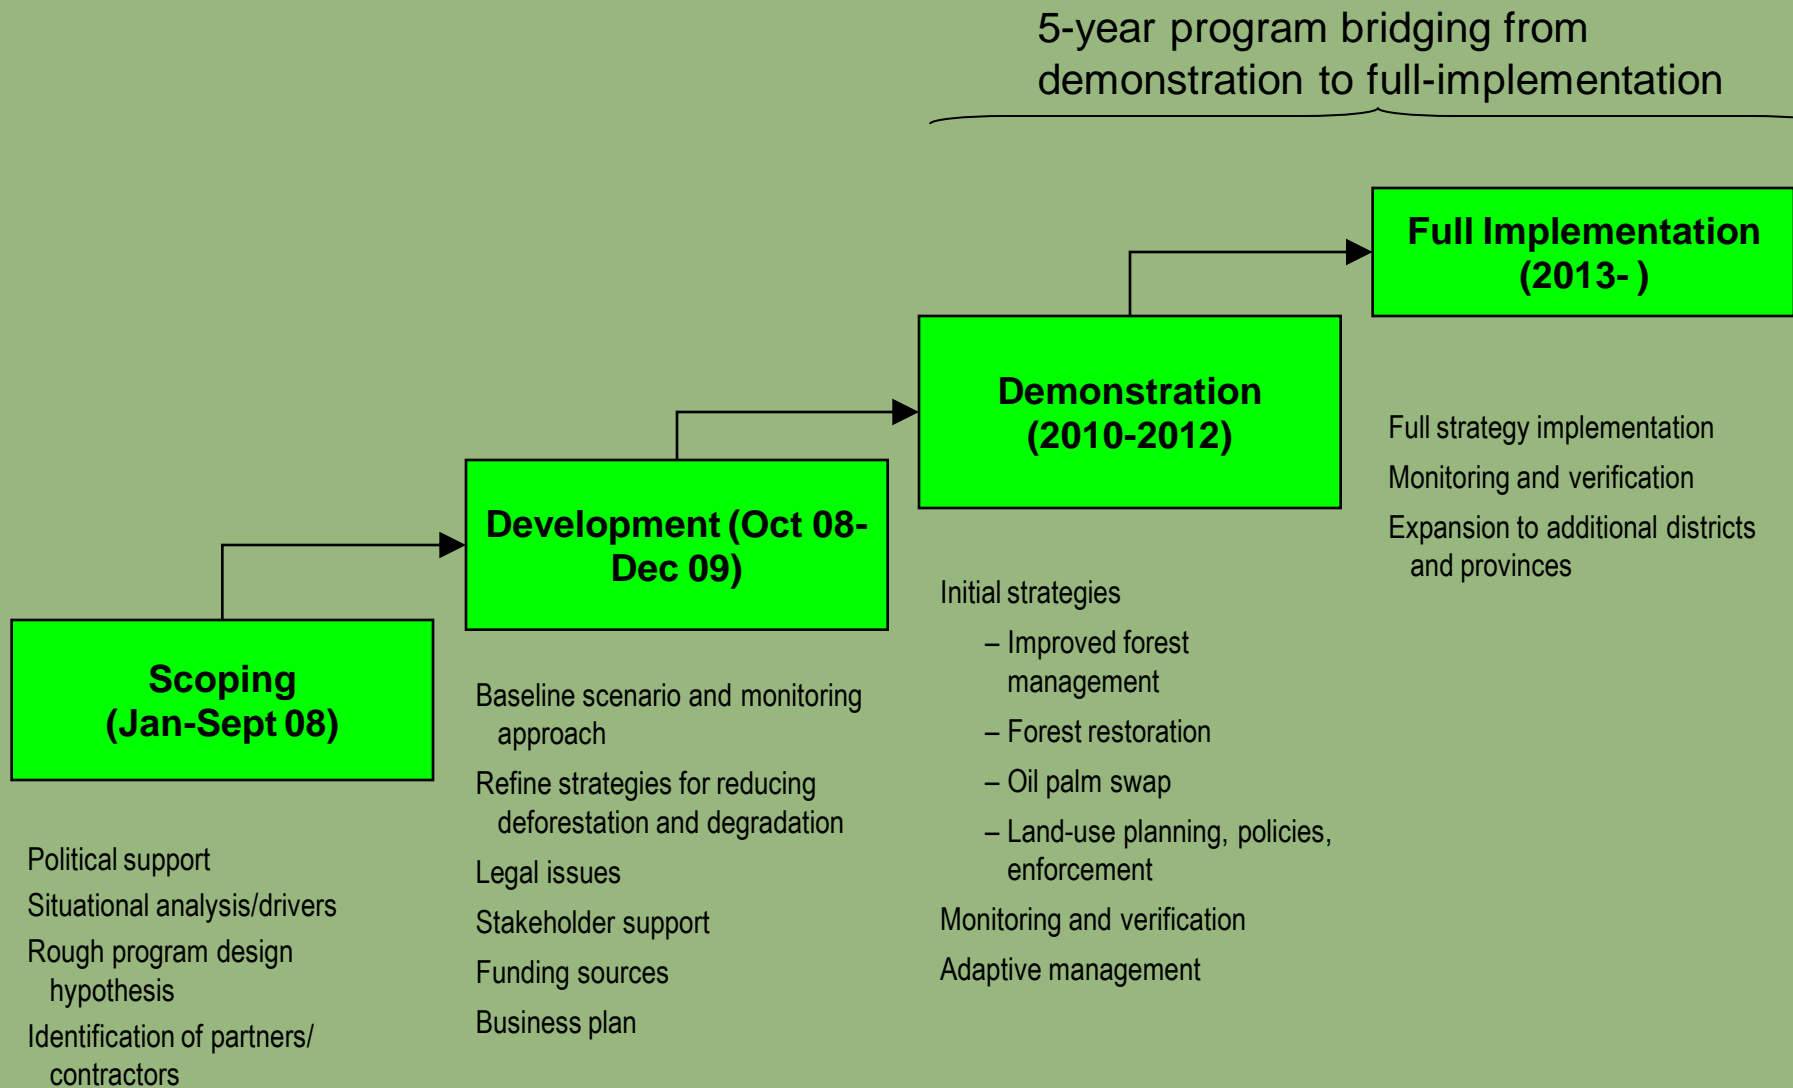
5-year program bridging from demonstration to full-implementation

Full Implementation (2013- )

Demonstration (2010-2012)

Development (Oct 08-Dec 09)

Scoping (Jan-Sept 08)

Full strategy implementation

Monitoring and verification

Expansion to additional districts and provinces

Initial strategies

– Improved forest management

– Forest restoration

– Oil palm swap

– Land-use planning, policies, enforcement

Monitoring and verification

Adaptive management

Baseline scenario and monitoring approach

Refine strategies for reducing deforestation and degradation

Legal issues

Stakeholder support

Funding sources

Business plan

Political support

Situational analysis/drivers

Rough program design hypothesis

Identification of partners/ contractors